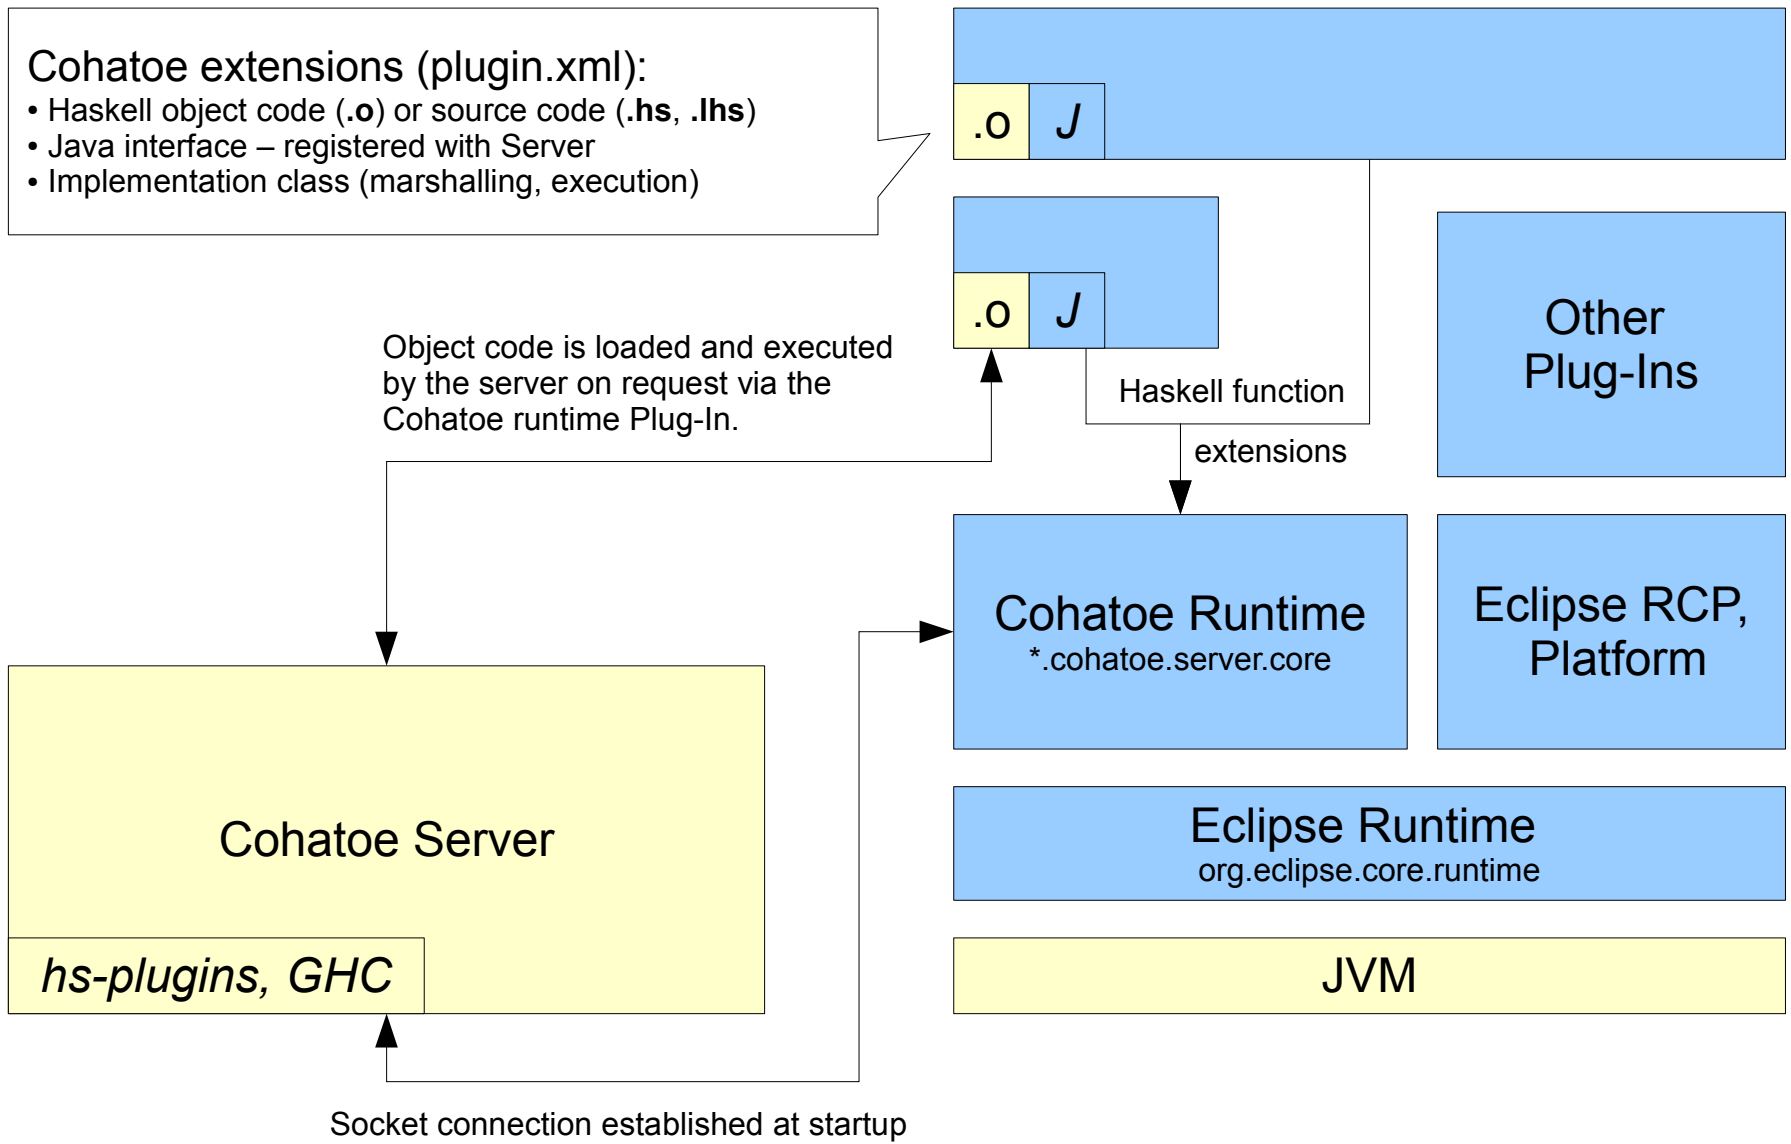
Cohatoe extensions (plugin.xml):
• Haskell object code (**.o**) or source code (**.hs**, **.lhs**)
• Java interface – registered with Server
• Implementation class (marshalling, execution)

.o J

.o J

Other Plug-Ins

Object code is loaded and executed by the server on request via the Cohatoe runtime Plug-In.

Haskell function

extensions

Cohatoe Runtime
*.cohatoe.server.core

Eclipse RCP, Platform

Eclipse Runtime
org.eclipse.core.runtime

JVM

Cohatoe Server

hs-plugins, GHC

Socket connection established at startup